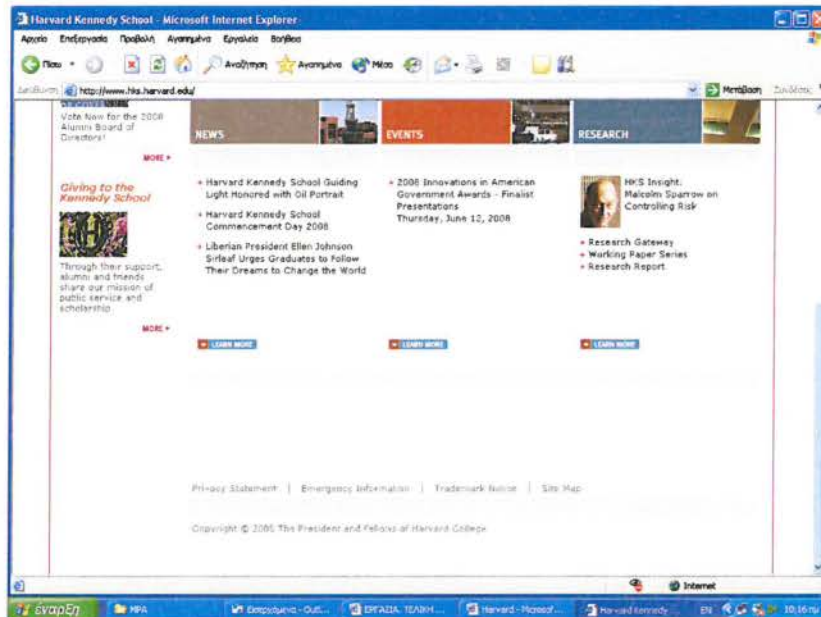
Harvard Kennedy School - Microsoft Internet Explorer

Αρχείο Επεξεργασία Προβολή Αγαπημένα Εργαλεία Βοήθεια

Πίσω Αναζήτηση Αγαπημένα Μέσα

Διεύθυνση http://www.hks.harvard.edu/ Μετάβαση Σύνδεσμοι

Vote Now for the 2008 Alumni Board of Directors!

MORE

Giving to the Kennedy School

Through their support, alumni and friends share our mission of public service and scholarship.

MORE

NEWS

Harvard Kennedy School Guiding Light Honored with Oil Portrait

Harvard Kennedy School Commencement Day 2008

Liberian President Ellen Johnson Sirleaf Urges Graduates to Follow Their Dreams to Change the World

LEARN MORE

EVENTS

2008 Innovations in American Government Awards - Finalist Presentations Thursday, June 12, 2008

LEARN MORE

RESEARCH

HKS Insight: Malcolm Sparrow on Controlling Risk

Research Gateway

Working Paper Series

Research Report

LEARN MORE

Privacy Statement | Emergency Information | Trademark Notice | Site Map

Copyright © 2008 The President and Fellows of Harvard College

Internet

έναρξη MPA Εισερχόμενα - Outl... ΕΡΓΑΣΙΑ. ΤΕΛΙΚΗ... Harvard - Microsof... Harvard Kennedy... EN 10:16 πμ